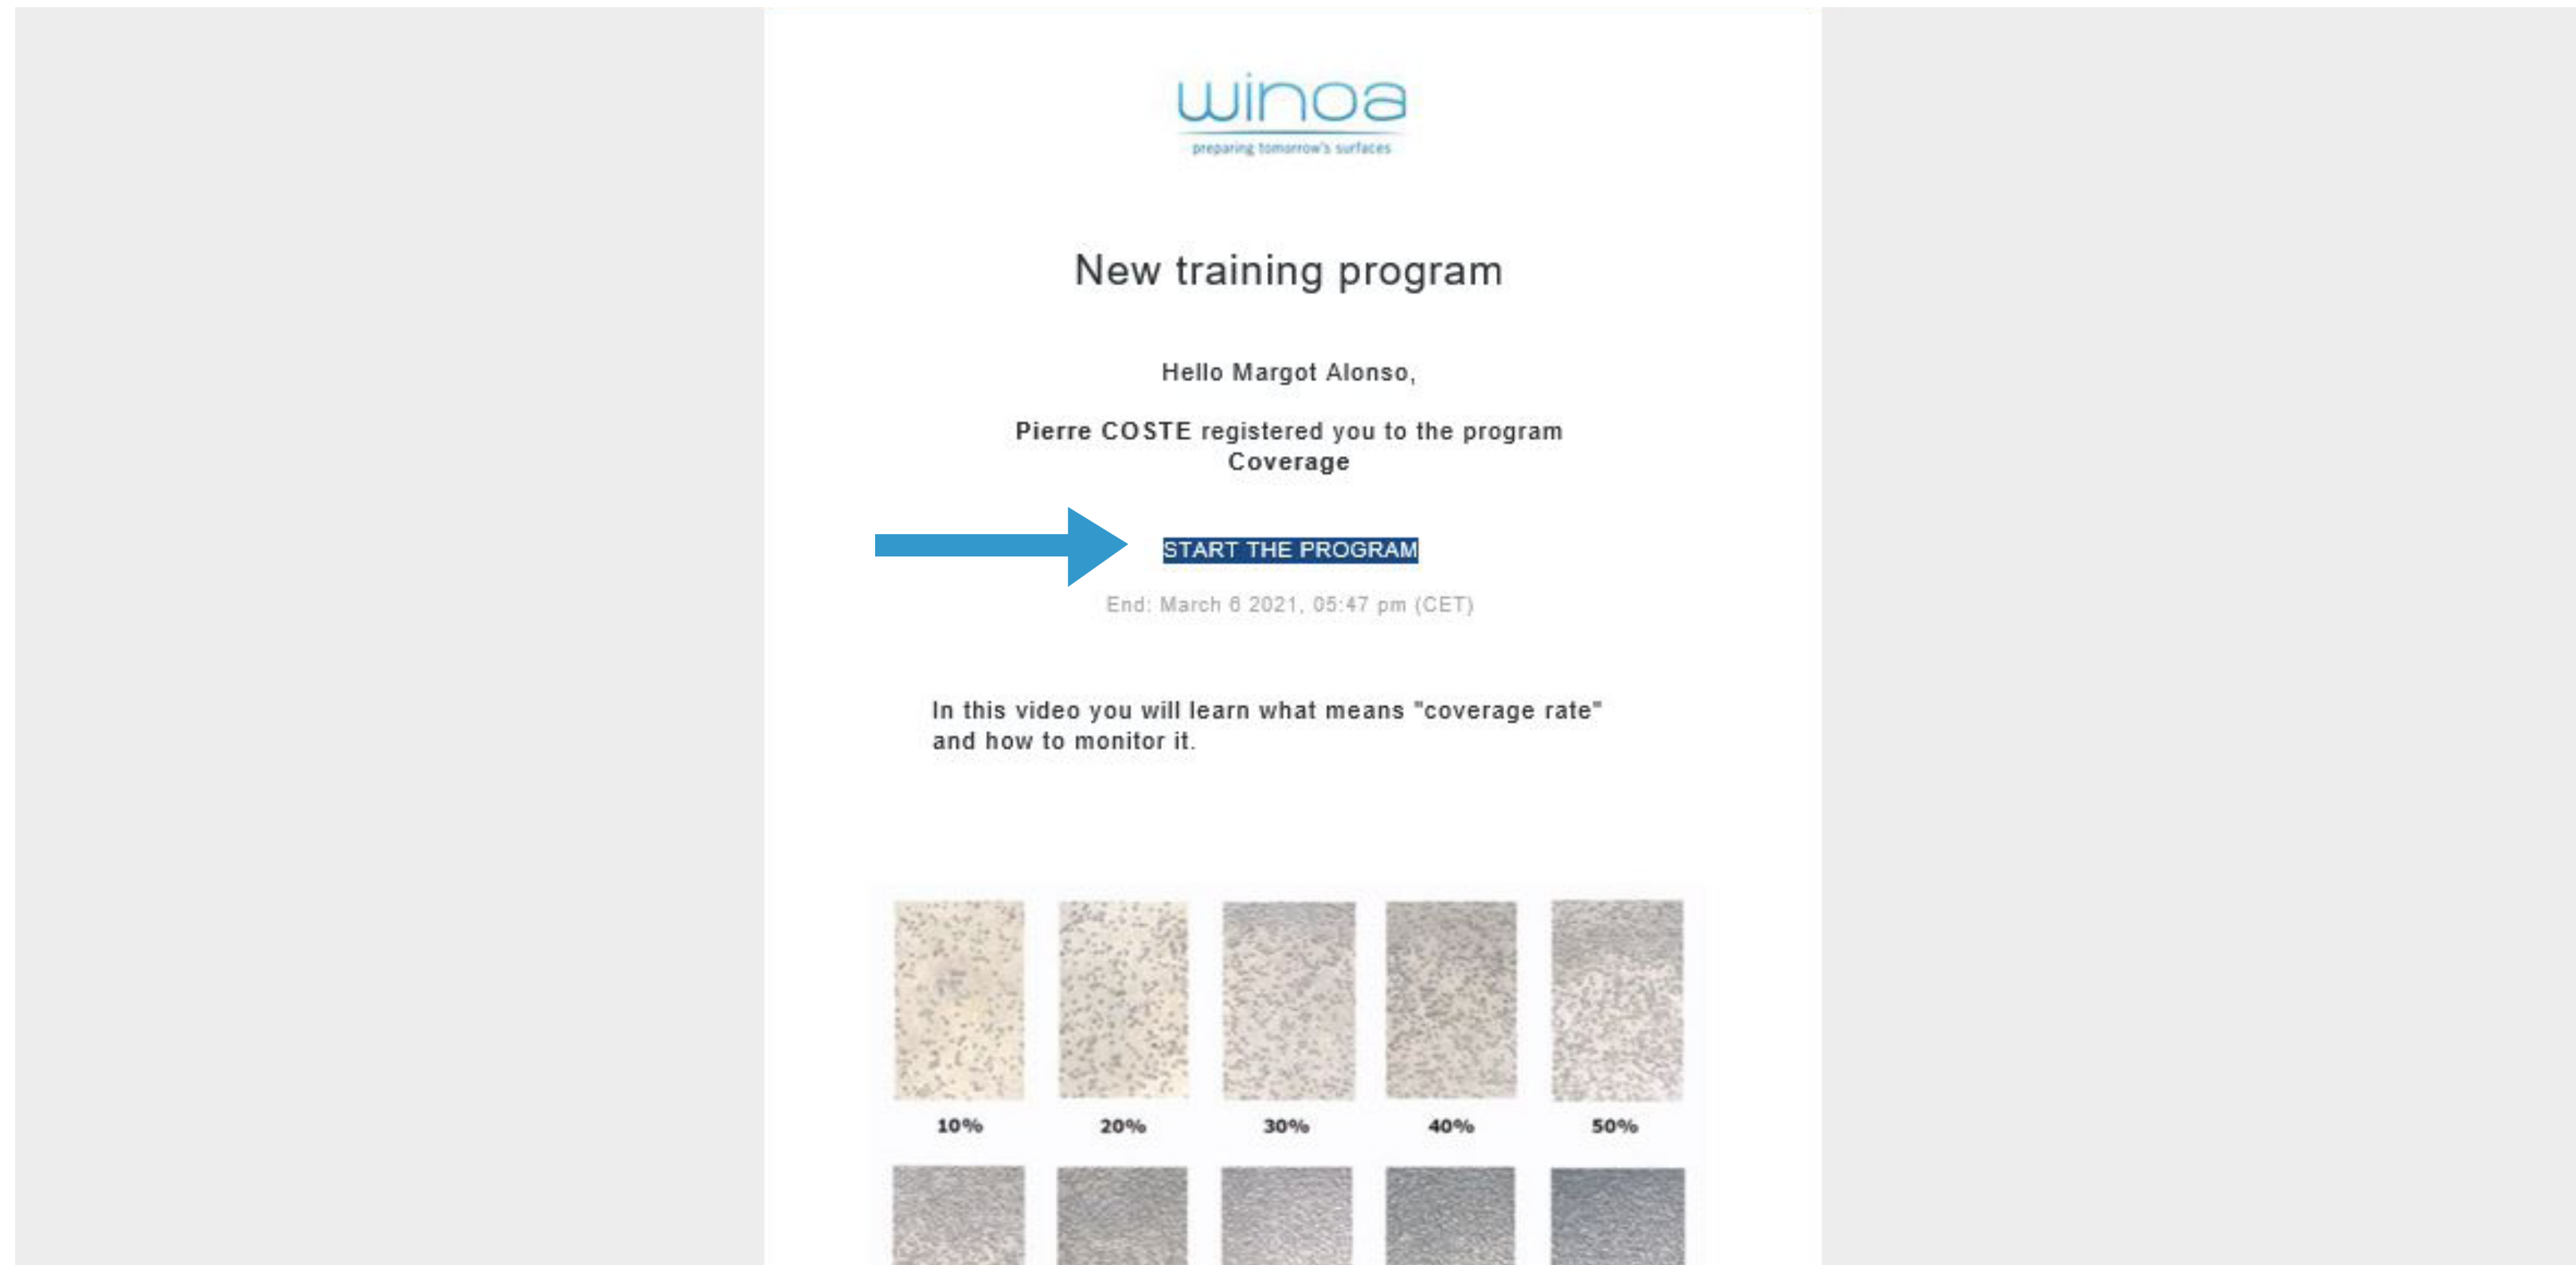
winoa
preparing tomorrow's surfaces

New training program

Hello Margot Alonso,

Pierre COSTE registered you to the program Coverage

START THE PROGRAM

End: March 6 2021, 05:47 pm (CET)

In this video you will learn what means "coverage rate" and how to monitor it.

10%

20%

30%

40%

50%